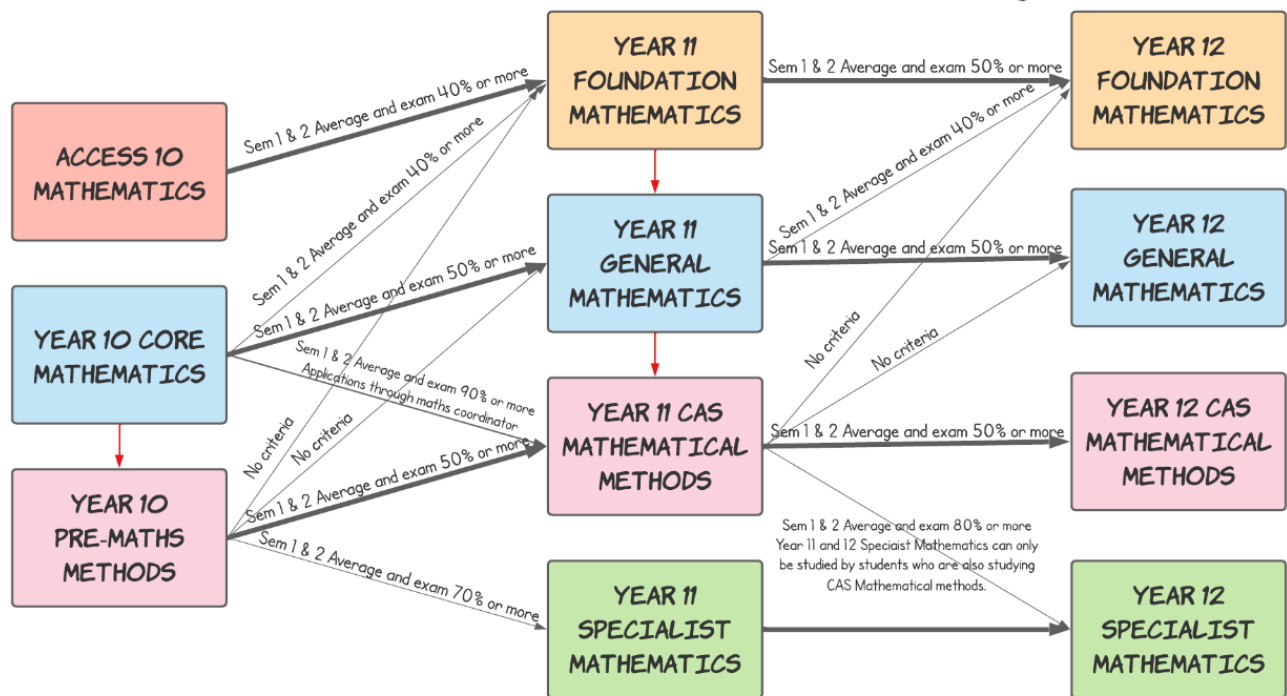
YEAR 11 FOUNDATION MATHEMATICS

Sem 1 & 2 Average and exam 50% or more

YEAR 12 FOUNDATION MATHEMATICS

ACCESS 10 MATHEMATICS

Sem 1 & 2 Average and exam 40% or more

Sem 1 & 2 Average and exam 40% or more

Sem 1 & 2 Average and exam 40% or more

YEAR 11 GENERAL MATHEMATICS

Sem 1 & 2 Average and exam 50% or more

YEAR 12 GENERAL MATHEMATICS

Sem 1 & 2 Average and exam 50% or more

YEAR 10 CORE MATHEMATICS

Sem 1 & 2 Average and exam 90% or more Applications through maths coordinator

No criteria

No criteria

No criteria

No criteria

YEAR 11 CAS MATHEMATICAL METHODS

Sem 1 & 2 Average and exam 50% or more

YEAR 12 CAS MATHEMATICAL METHODS

Sem 1 & 2 Average and exam 50% or more

YEAR 10 PRE-MATHS METHODS

Sem 1 & 2 Average and exam 70% or more

Sem 1 & 2 Average and exam 80% or more Year 11 and 12 Speciaist Mathematics can only be studied by students who are also studying CAS Mathematical methods.

YEAR 11 SPECIALIST MATHEMATICS

YEAR 12 SPECIALIST MATHEMATICS